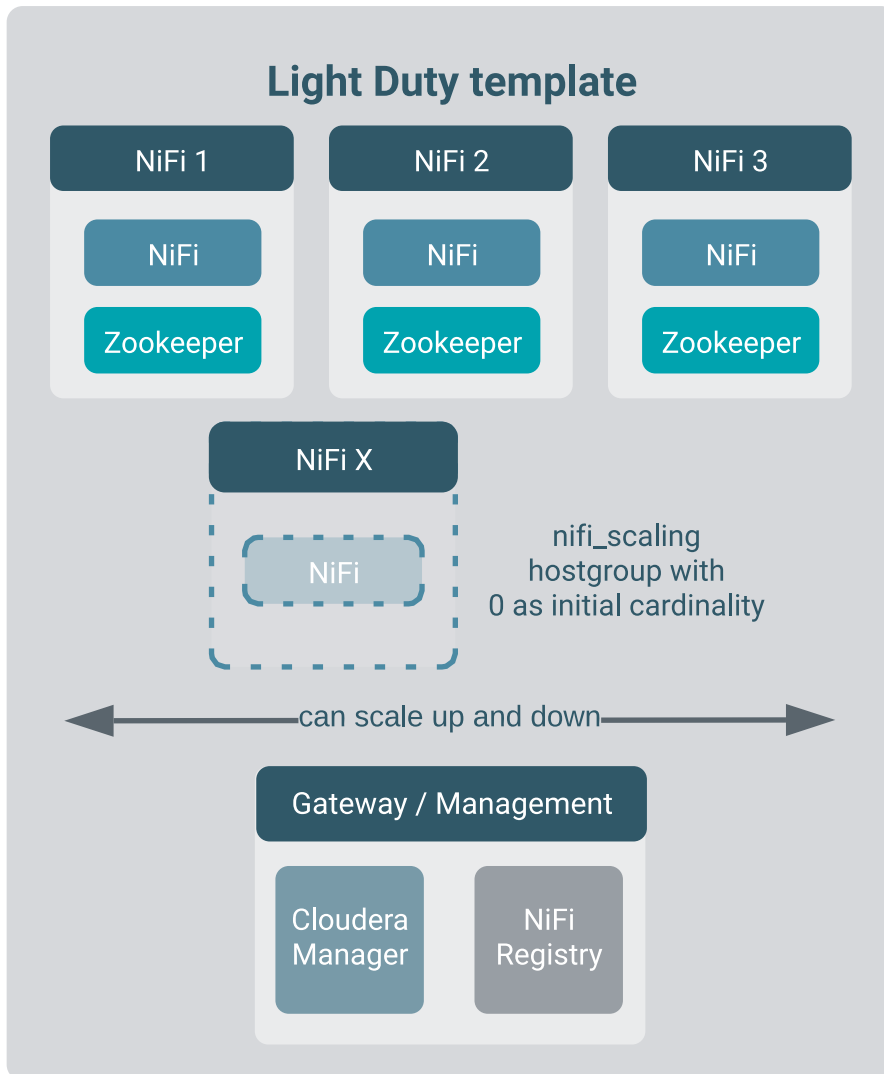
Light Duty template

NiFi 1
NiFi
Zookeeper

NiFi 2
NiFi
Zookeeper

NiFi 3
NiFi
Zookeeper

NiFi X
NiFi

nifi_scaling hostgroup with 0 as initial cardinality

can scale up and down

Gateway / Management
Cloudera Manager
NiFi Registry